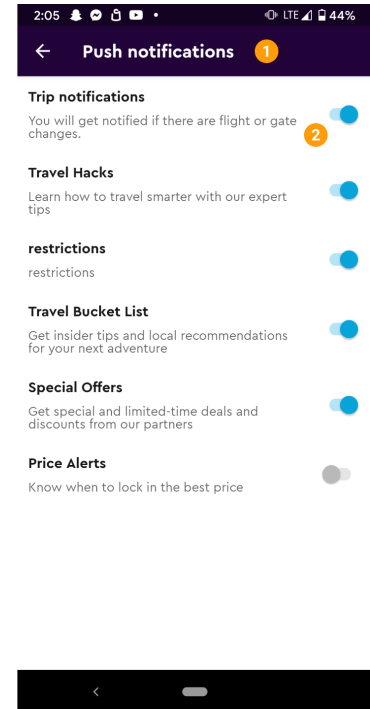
2:05 • LTE 44%

Push notifications 1

Trip notifications
You will get notified if there are flight or gate changes. 2

Travel Hacks
Learn how to travel smarter with our expert tips

restrictions
restrictions

Travel Bucket List
Get insider tips and local recommendations for your next adventure

Special Offers
Get special and limited-time deals and discounts from our partners

Price Alerts
Know when to lock in the best price